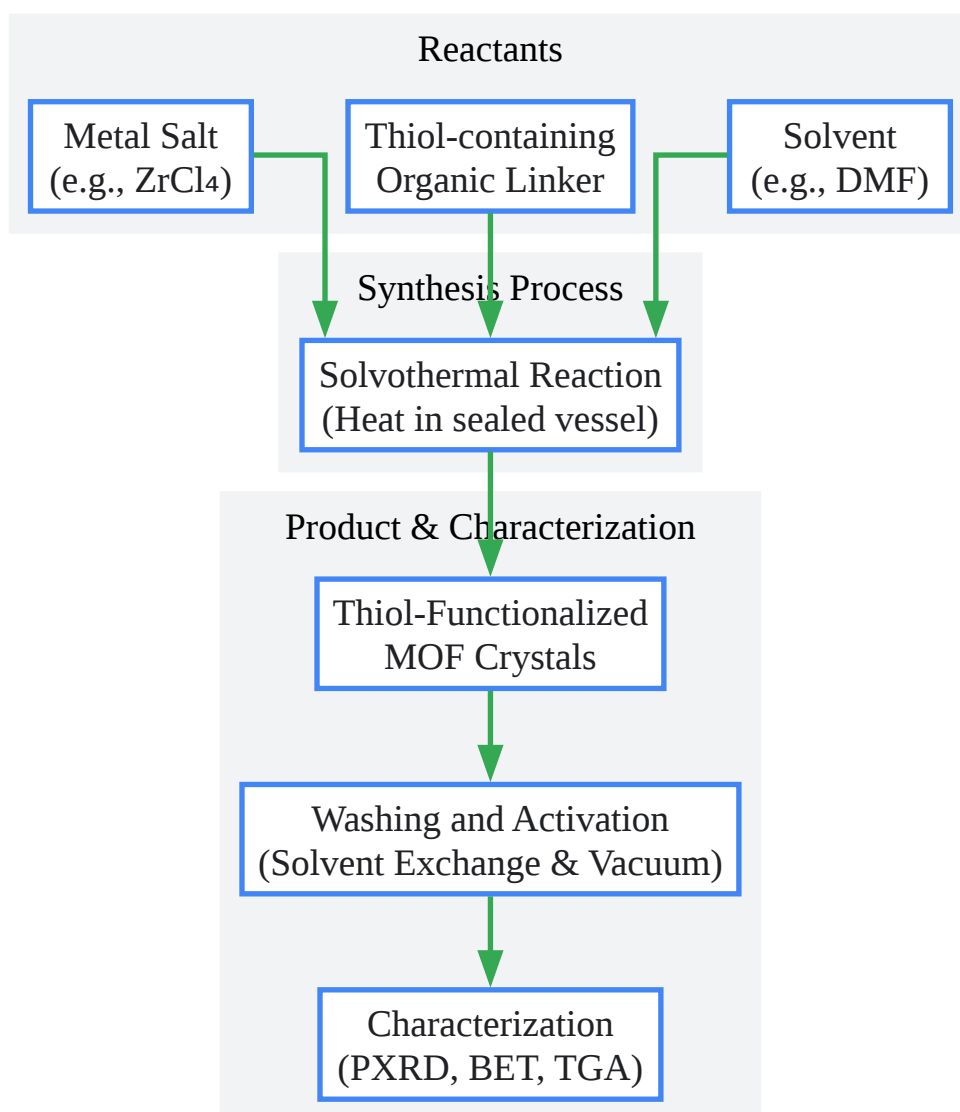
Reactants

Metal Salt (e.g., $ZrCl_4$)

Thiol-containing Organic Linker

Solvent (e.g., DMF)

Synthesis Process

Solvothermal Reaction (Heat in sealed vessel)

Product & Characterization

Thiol-Functionalized MOF Crystals

Washing and Activation (Solvent Exchange & Vacuum)

Characterization (PXRD, BET, TGA)